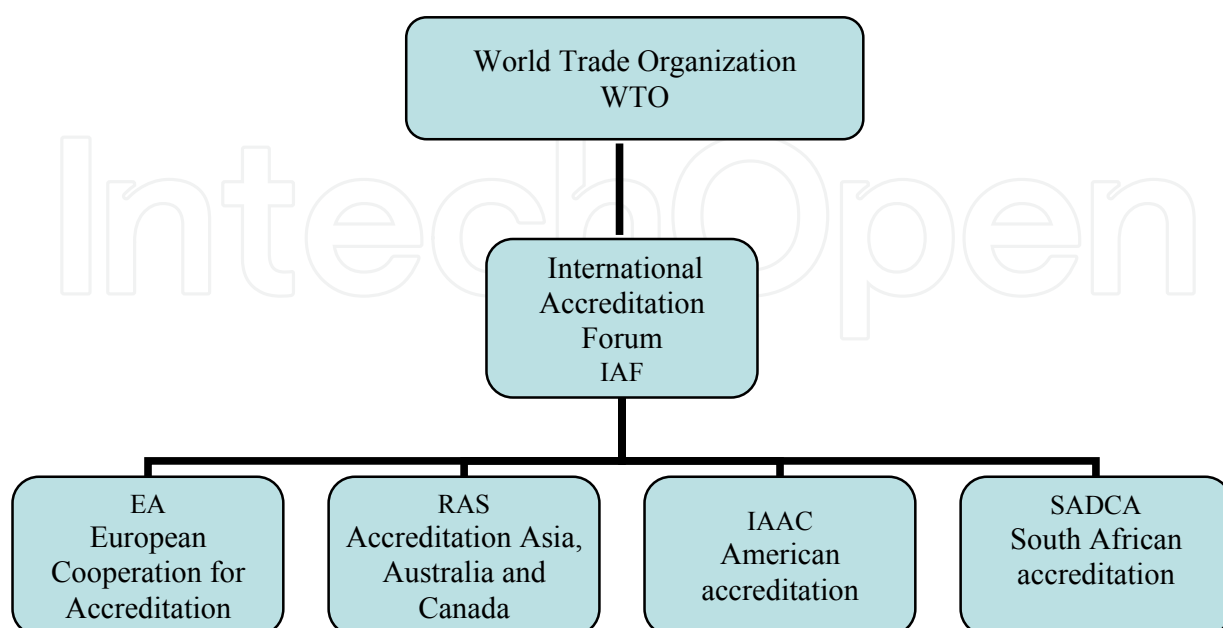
World Trade Organization
WTO

IntechOpen

International Accreditation Forum
IAF

EA
European Cooperation for Accreditation

RAS
Accreditation Asia, Australia and Canada

IAAC
American accreditation

SADCA
South African accreditation